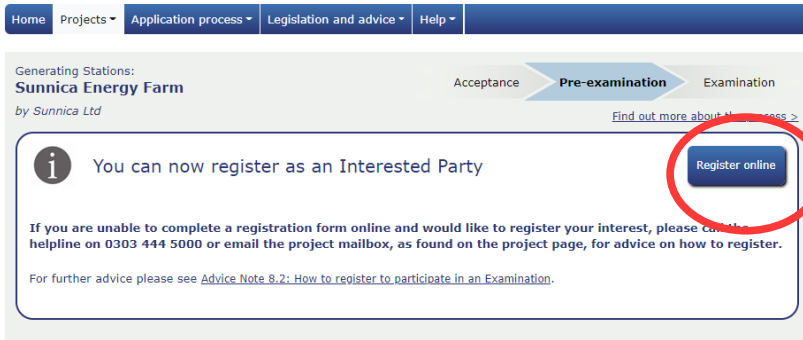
Home Projects ▾ Application process ▾ Legislation and advice ▾ Help ▾

Generating Stations:
Sunnica Energy Farm
by Sunnica Ltd

Acceptance Pre-examination Examination

Find out more about th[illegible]ocess >

You can now register as an Interested Party

Register online

If you are unable to complete a registration form online and would like to register your interest, please ca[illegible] the helpline on 0303 444 5000 or email the project mailbox, as found on the project page, for advice on how to register.

For further advice please see Advice Note 8.2: How to register to participate in an Examination.